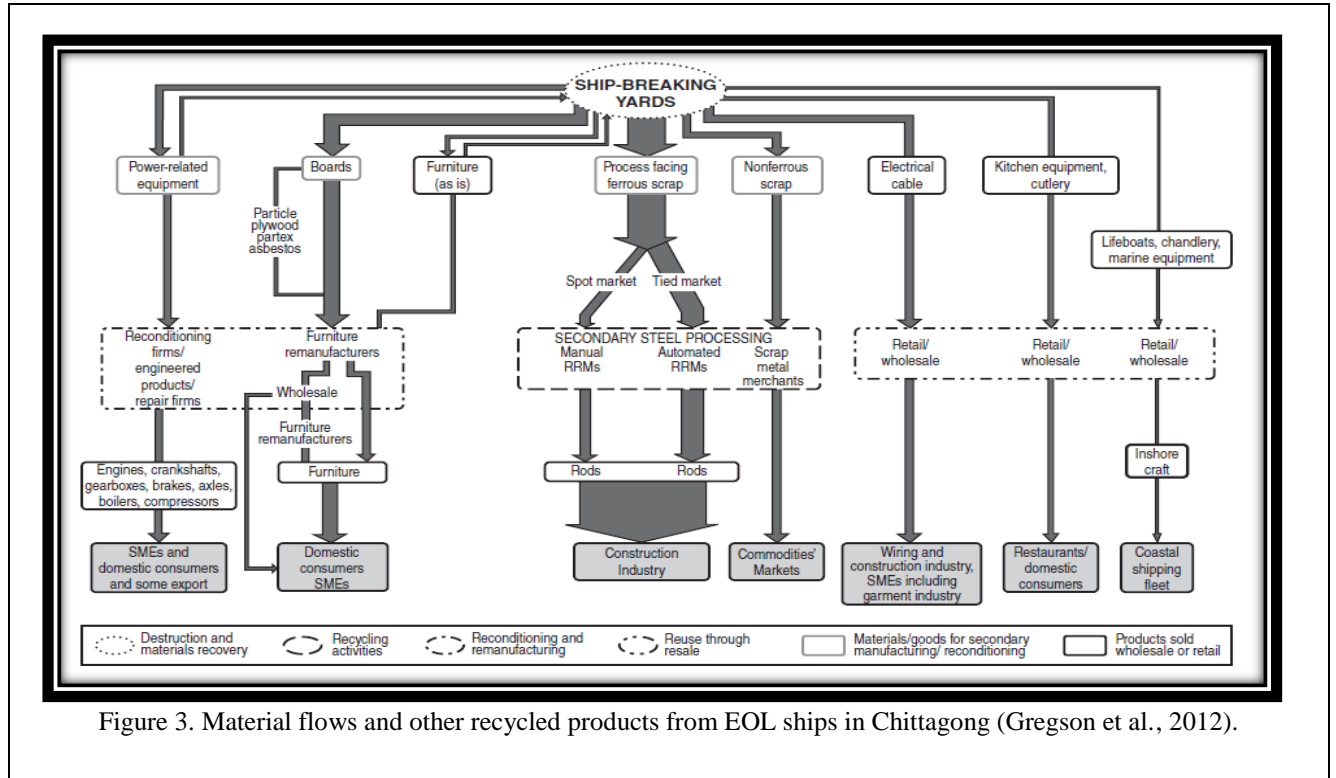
SHIP-BREAKING YARDS

Power-related equipment

Boards

Particle plywood partex asbestos

Furniture (as is)

Process facing ferrous scrap

Nonferrous scrap

Electrical cable

Kitchen equipment, cutlery

Lifeboats, chandlery, marine equipment

Spot market

Tied market

Reconditioning firms/ engineered products/ repair firms

Furniture remanufacturers

Wholesale

Furniture remanufacturers

SECONDARY STEEL PROCESSING

Manual RRMs

Automated RRMs

Scrap metal merchants

Retail/ wholesale

Retail/ wholesale

Retail/ wholesale

Engines, crankshafts, gearboxes, brakes, axles, boilers, compressors

Furniture

Rods

Rods

Inshore craft

SMEs and domestic consumers and some export

Domestic consumers SMEs

Construction Industry

Commodities' Markets

Wiring and construction industry, SMEs including garment industry

Restaurants/ domestic consumers

Coastal shipping fleet

Destruction and materials recovery

Recycling activities

Reconditioning and remanufacturing

Reuse through resale

Materials/goods for secondary manufacturing/ reconditioning

Products sold wholesale or retail

Figure 3. Material flows and other recycled products from EOL ships in Chittagong (Gregson et al., 2012).